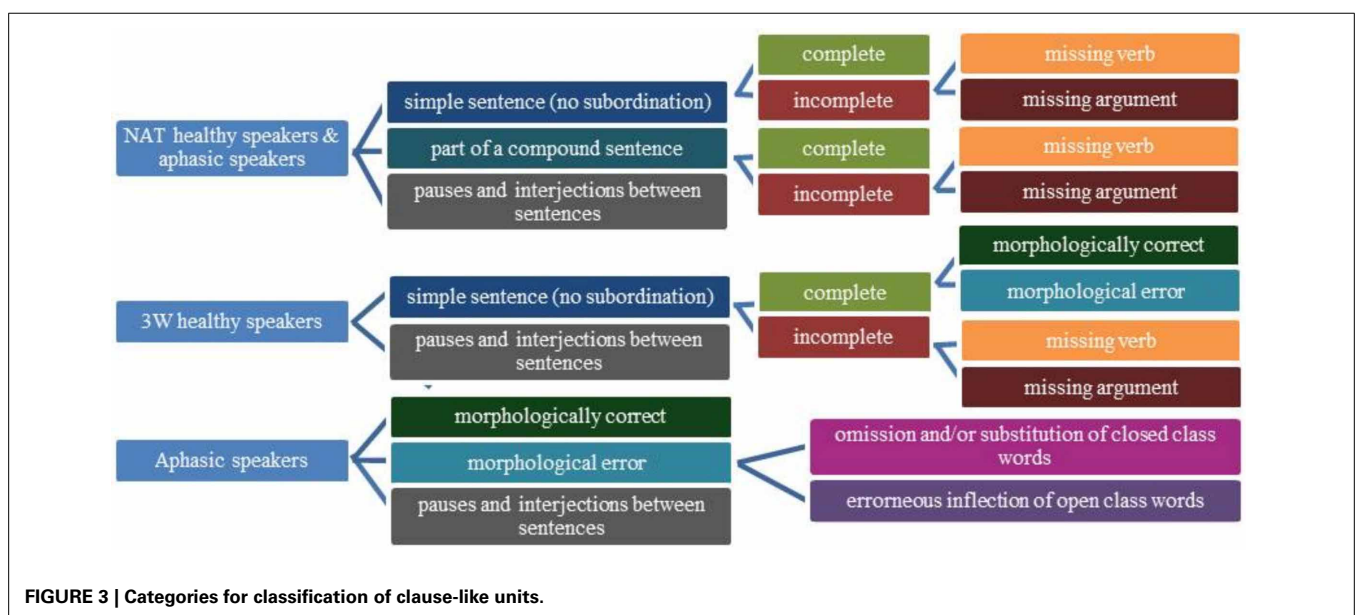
NAT healthy speakers & aphasic speakers

simple sentence (no subordination)

complete

incomplete

missing verb

missing argument

part of a compound sentence

complete

incomplete

missing verb

missing argument

pauses and interjections between sentences

3W healthy speakers

simple sentence (no subordination)

complete

morphologically correct

morphological error

incomplete

missing verb

missing argument

pauses and interjections between sentences

Aphasic speakers

morphologically correct

morphological error

omission and/or substitution of closed class words

erroneous inflection of open class words

pauses and interjections between sentences

FIGURE 3 | Categories for classification of clause-like units.